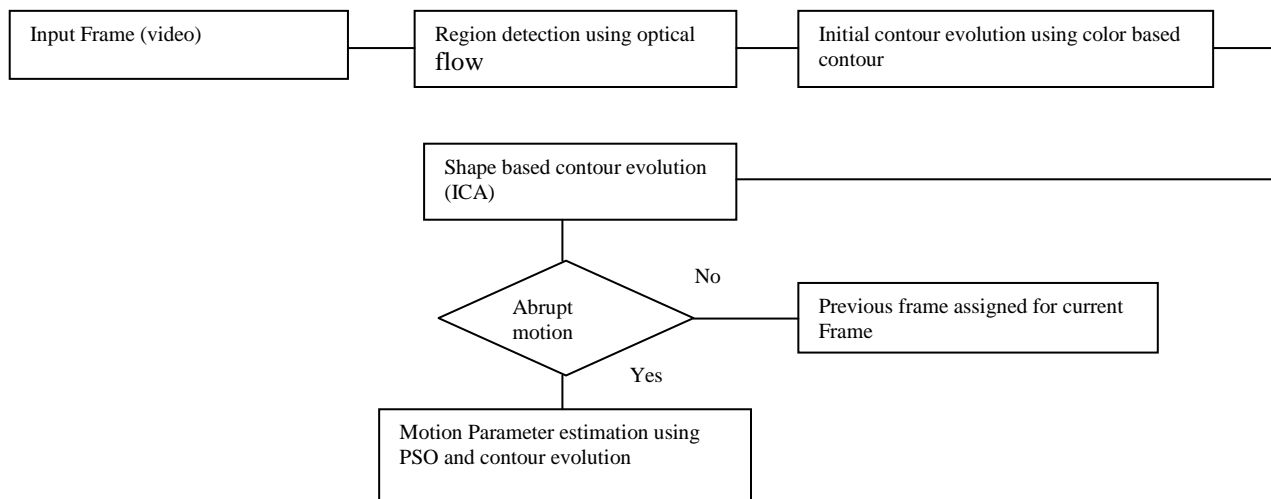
Input Frame (video)

Region detection using optical flow

Initial contour evolution using color based contour

Shape based contour evolution (ICA)

Abrupt motion

No

Previous frame assigned for current Frame

Yes

Motion Parameter estimation using PSO and contour evolution